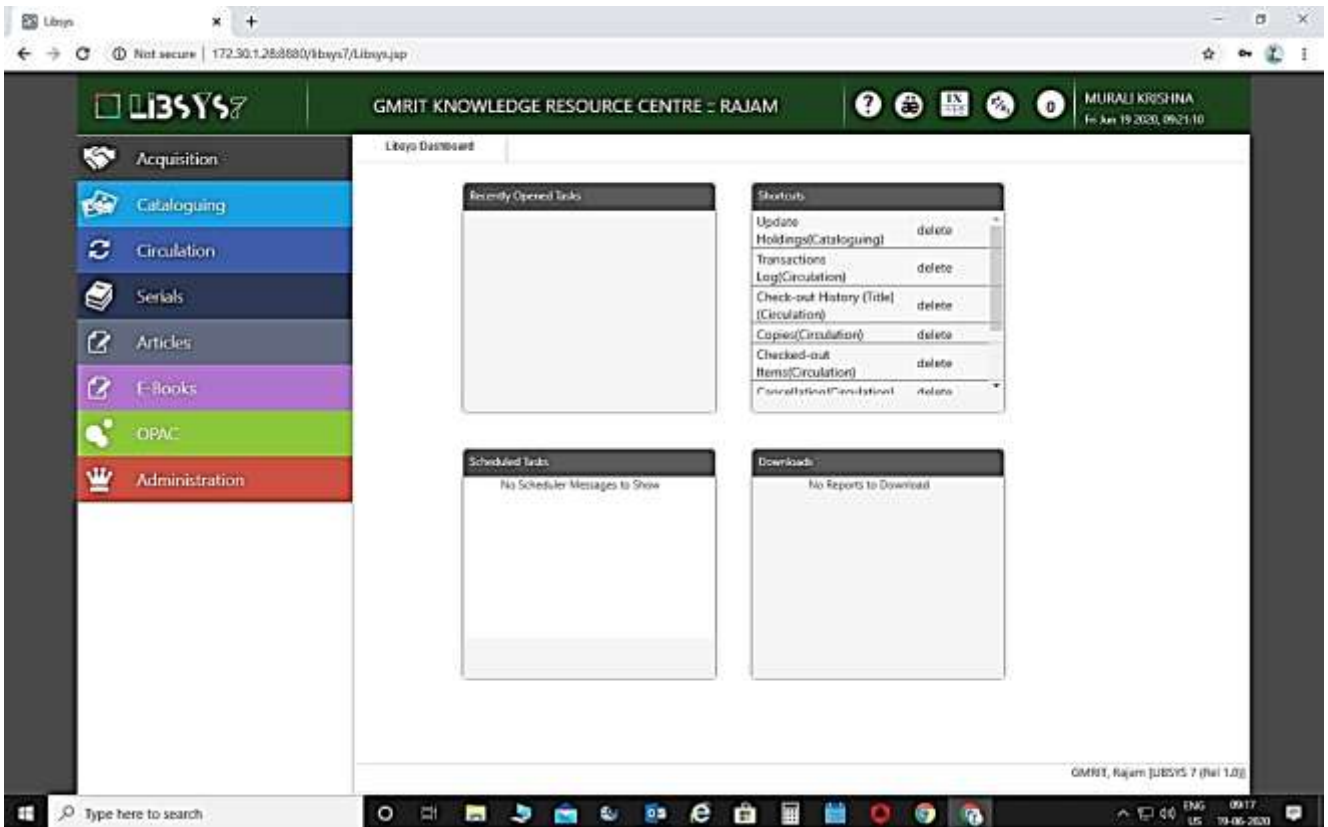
Libsys × +

← → C ⓘ Not secure | 172.30.1.28:8880/libsys7/Libsys.jsp

LIBSYS7

GMRIT KNOWLEDGE RESOURCE CENTRE :: RAJAM

0

MURALI KRISHNA
Fri Jun 19 2020, 09:21:10

Acquisition
Cataloguing
Circulation
Serials
Articles
E-Books
OPAC
Administration

Libsys Dashboard

Recently Opened Tasks

Shortcuts

| | |
|---|---|
| Update Holdings(Cataloguing) | delete |
| Transactions Log(Circulation) | delete |
| Check-out History (Title) (Circulation) | delete |
| Copies(Circulation) | delete |
| Checked-out Items(Circulation) | delete |
| Cancellation(Circulation) | delete |

Scheduled Tasks

No Scheduler Messages to Show

Downloads

No Reports to Download

GMRIT, Rajam [LIBSYS 7 (Rel 1.0)]

Type here to search

ENG US 09:17 19-06-2020